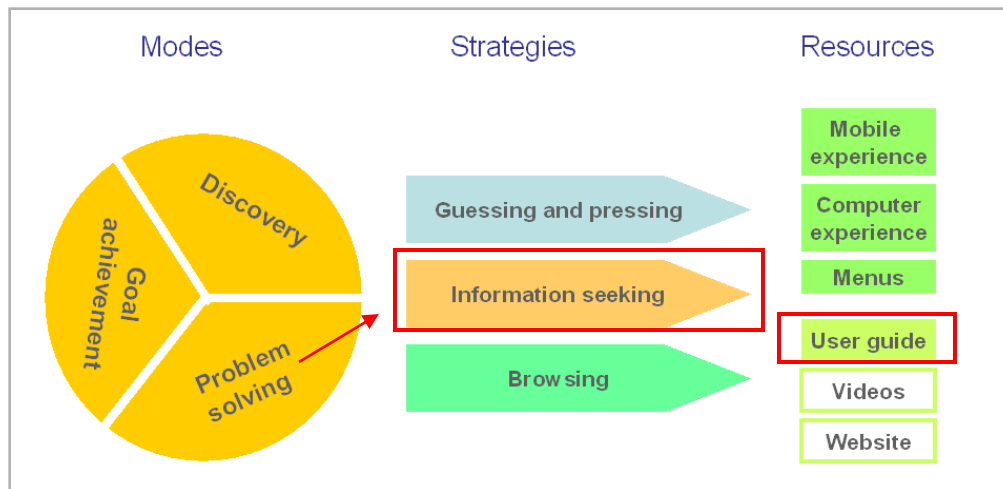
Modes

Strategies

Resources

Discovery

Goal achievement

Problem solving

Guessing and pressing

Information seeking

Browsing

Mobile experience

Computer experience

Menus

User guide

Videos

Website